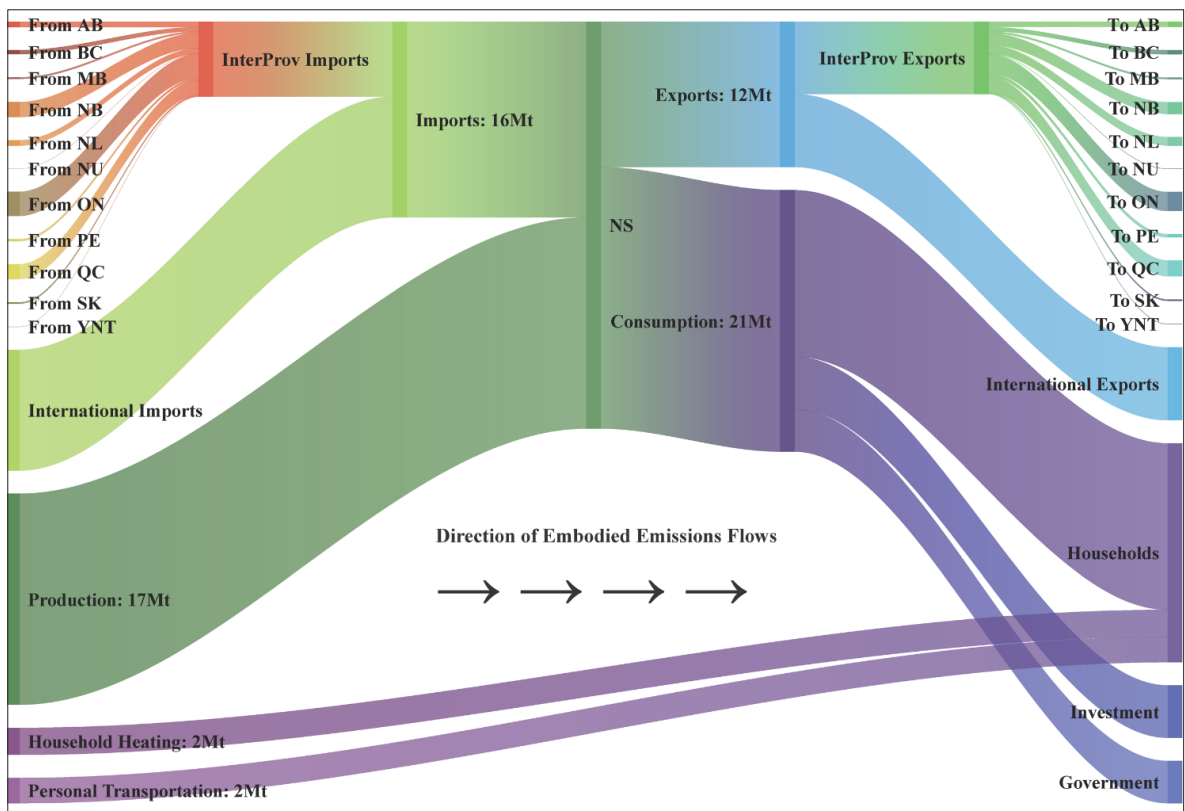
From AB
From BC
From MB
From NB
From NL
From NU
From ON
From PE
From QC
From SK
From YNT

InterProv Imports

Imports: 16Mt

Exports: 12Mt

InterProv Exports

To AB
To BC
To MB
To NB
To NL
To NU
To ON
To PE
To QC
To SK
To YNT

NS

Consumption: 21Mt

International Imports

International Exports

Direction of Embodied Emissions Flows

Production: 17Mt

Households

Household Heating: 2Mt

Investment

Personal Transportation: 2Mt

Government